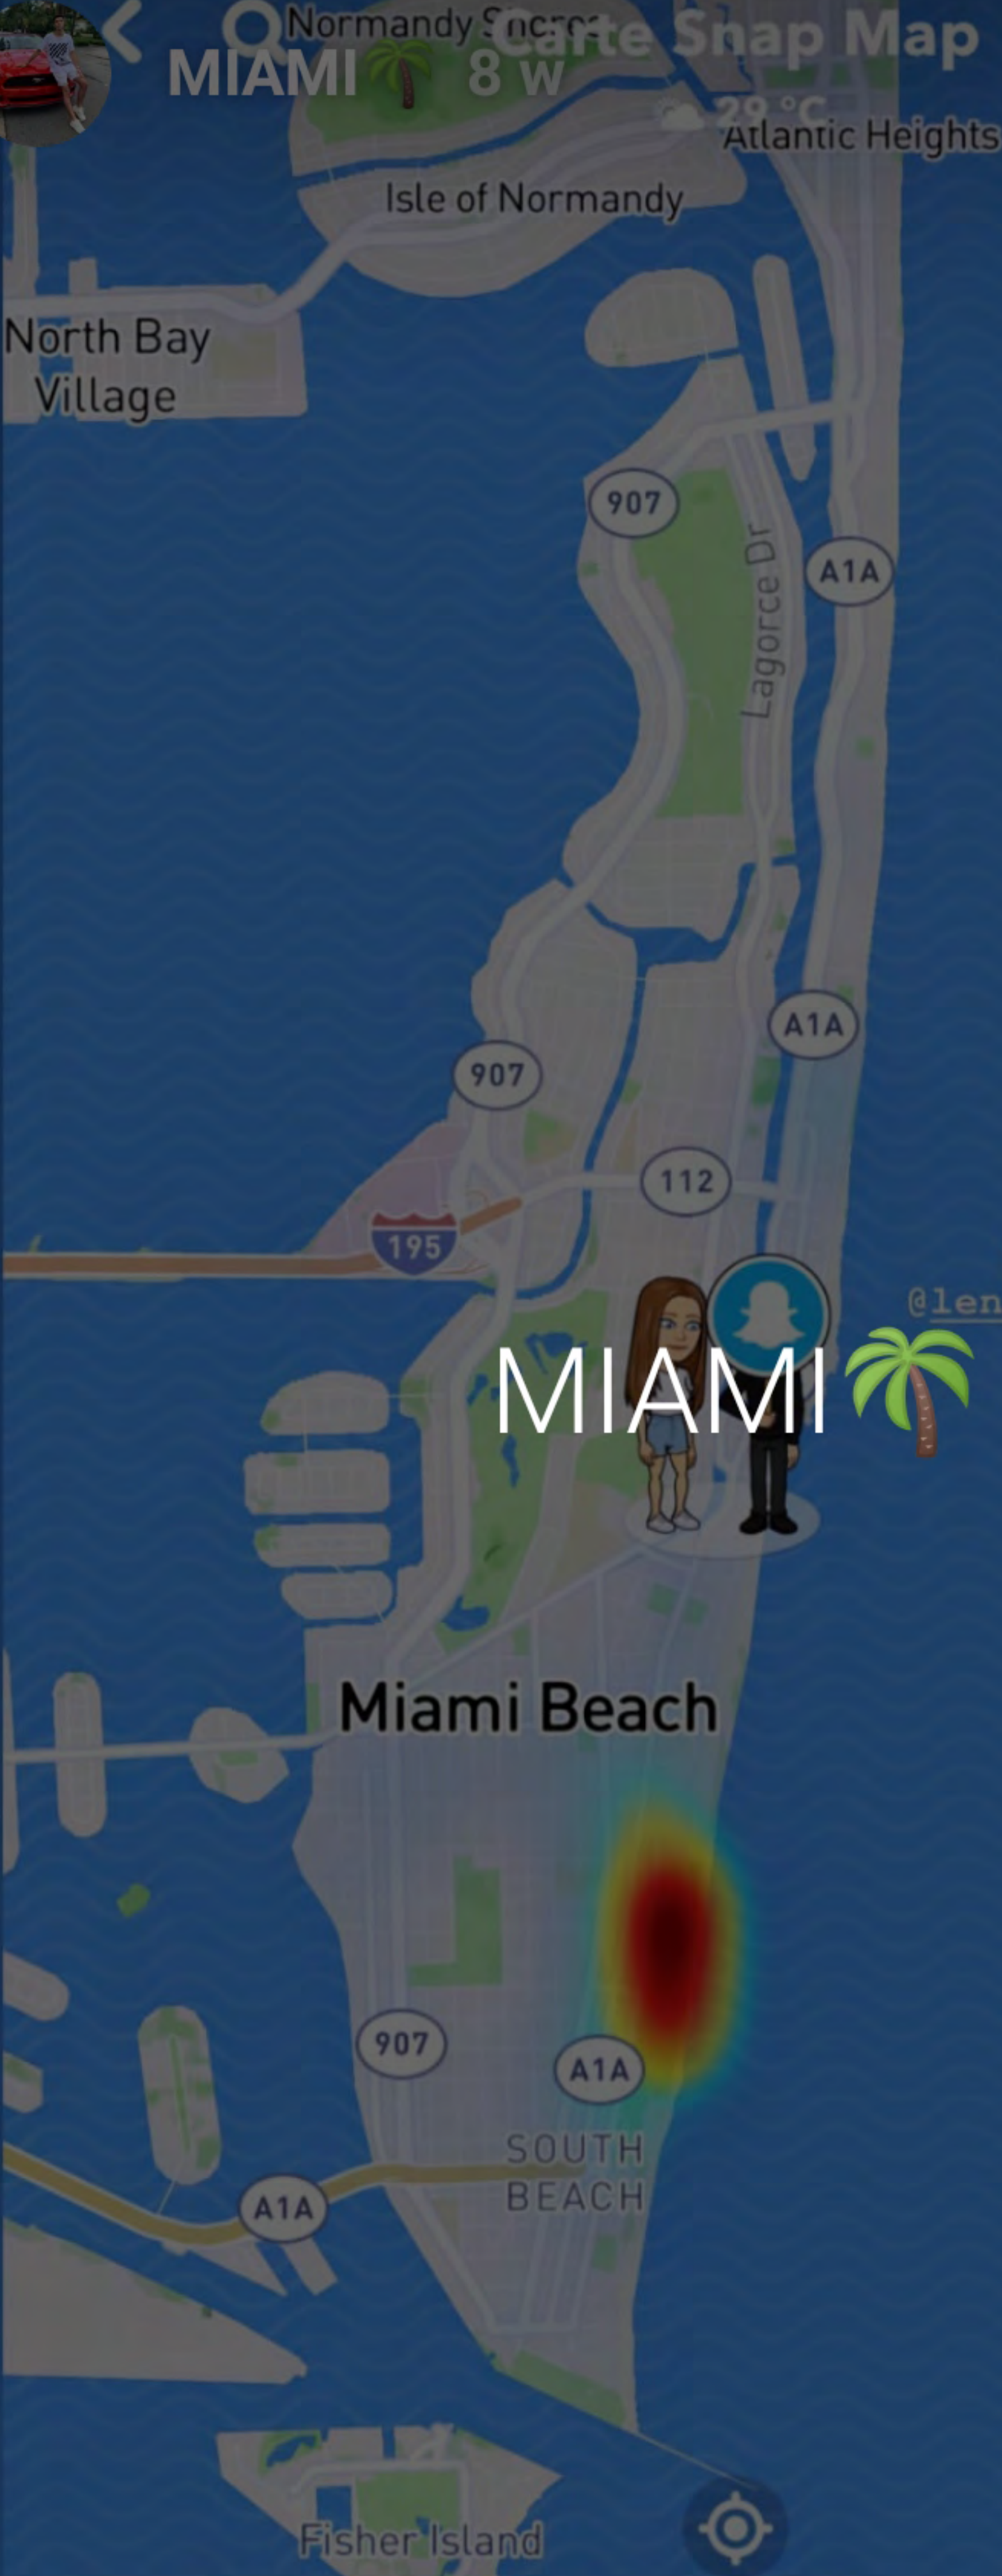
MIAMI 🌴 8 w

Normandy Shores

Carte Snap Map

29 °C

Atlantic Heights

Isle of Normandy

North Bay Village

907

A1A

Lagorce Dr

A1A

907

112

195

@len

MIAMI 🌴

Miami Beach

907

A1A

SOUTH BEACH

A1A

Fisher Island